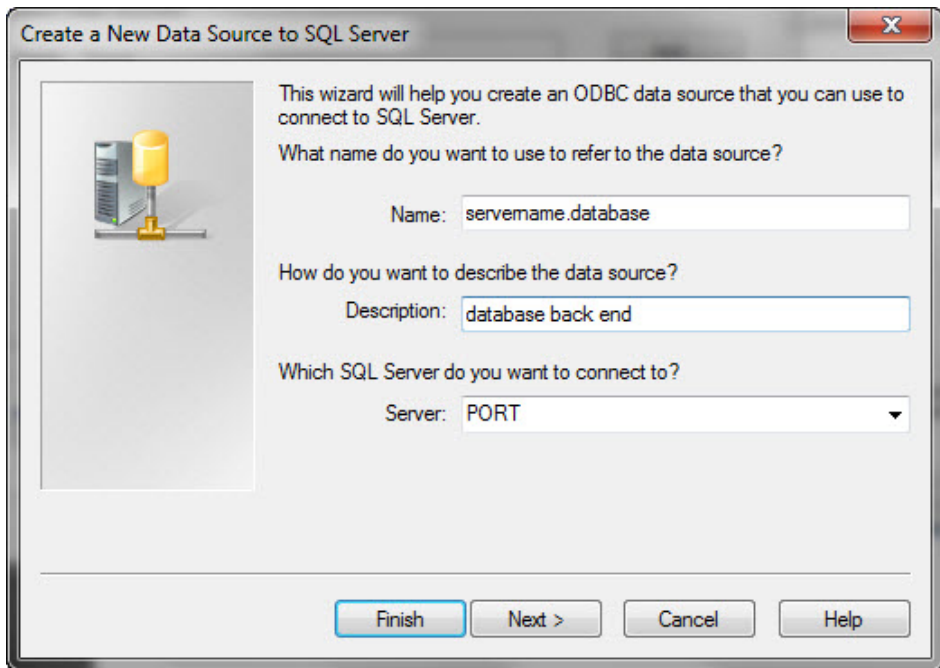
Create a New Data Source to SQL Server

This wizard will help you create an ODBC data source that you can use to connect to SQL Server.

What name do you want to use to refer to the data source?

Name: servername.database

How do you want to describe the data source?

Description: database back end

Which SQL Server do you want to connect to?

Server: PORT

Finish

Next >

Cancel

Help